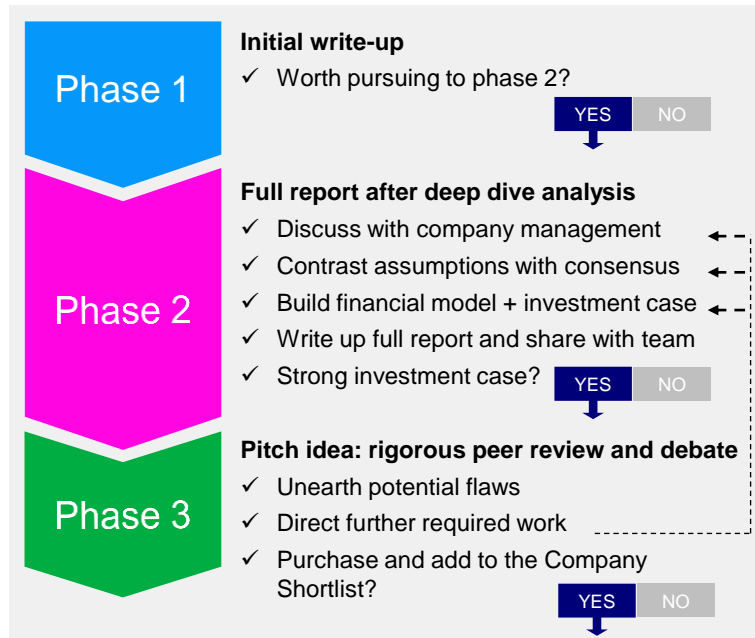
Phase 1

Initial write-up

✓ Worth pursuing to phase 2?

YES NO

Phase 2

Full report after deep dive analysis

✓ Discuss with company management

✓ Contrast assumptions with consensus

✓ Build financial model + investment case

✓ Write up full report and share with team

✓ Strong investment case?

YES NO

Phase 3

Pitch idea: rigorous peer review and debate

✓ Unearth potential flaws

✓ Direct further required work

✓ Purchase and add to the Company Shortlist?

YES NO